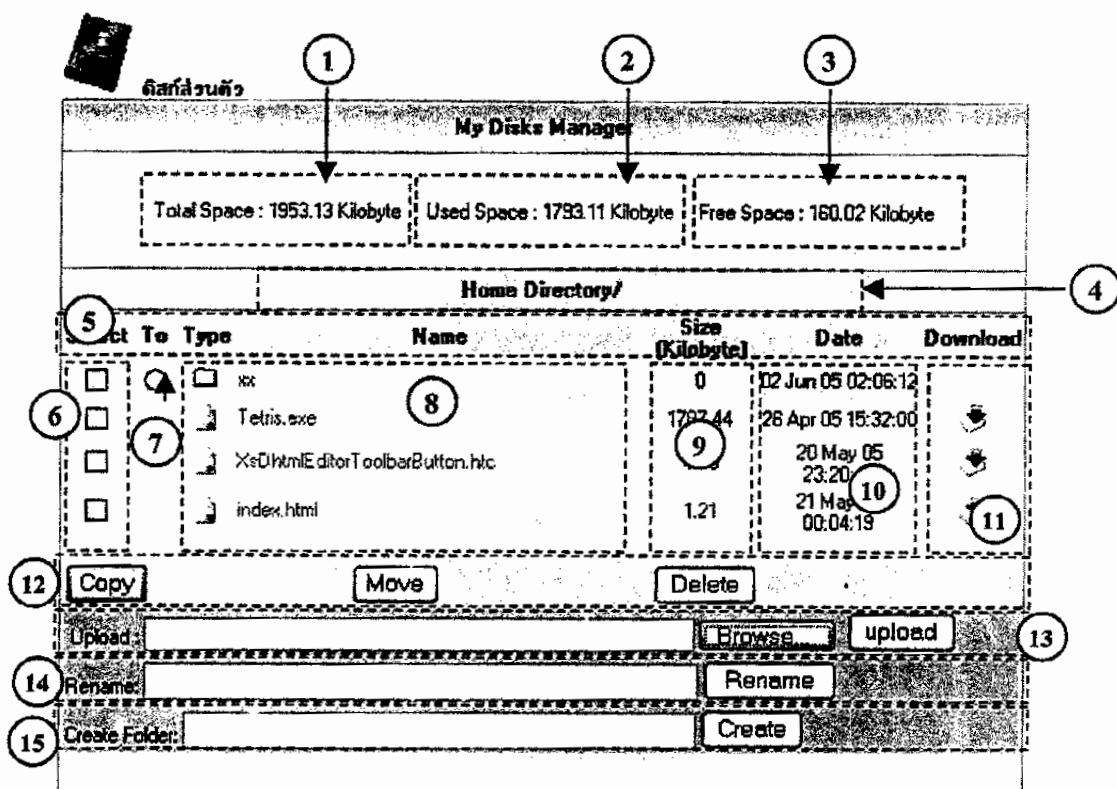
ดิสก์ส่วนตัว

1 2 3

My Disks Manager

Total Space : 1953.13 Kilobyte | Used Space : 1793.11 Kilobyte | Free Space : 160.02 Kilobyte

Home Directory/ 4

5

| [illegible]ct | To | Type | Name | Size (Kilobyte) | Date | Download |
|---|---|---|---|---|---|---|
| | | | xx | 0 | 02 Jun 05 02:06:12 | |
| | | | Tetris.exe | 1792.44 | 26 Apr 05 15:32:00 | |
| | | | XsDhtmlEditorToolbarButton.htc | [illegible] | 20 May 05 23:20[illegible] | |
| | | | index.html | 1.21 | 21 May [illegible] 00:04:19 | |

6 7 8 9 10 11

12 Copy Move Delete

Upload: Browse... upload 13

14 Rename: Rename

15 Create Folder: Create